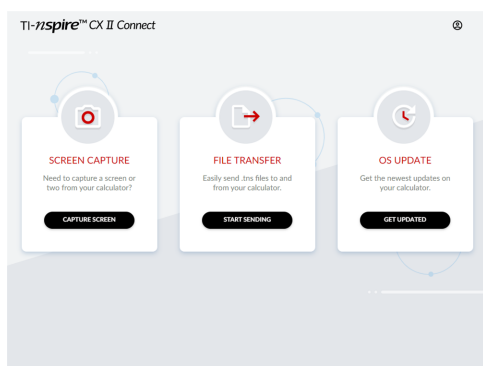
TI-nspire™ CX II Connect

SCREEN CAPTURE

Need to capture a screen or two from your calculator?

CAPTURE SCREEN

FILE TRANSFER

Easily send .tns files to and from your calculator.

START SENDING

OS UPDATE

Get the newest updates on your calculator.

GET UPDATED